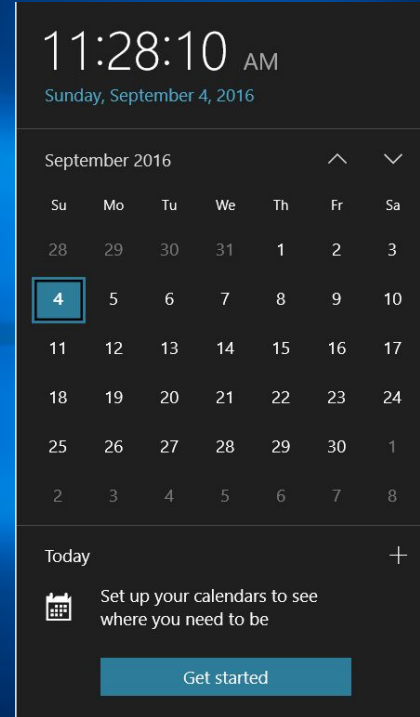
11:28:10 AM
Sunday, September 4, 2016

September 2016

| Su | Mo | Tu | We | Th | Fr | Sa |
|---|---|---|---|---|---|---|
| 28 | 29 | 30 | 31 | 1 | 2 | 3 |
| 4 | 5 | 6 | 7 | 8 | 9 | 10 |
| 11 | 12 | 13 | 14 | 15 | 16 | 17 |
| 18 | 19 | 20 | 21 | 22 | 23 | 24 |
| 25 | 26 | 27 | 28 | 29 | 30 | 1 |
| 2 | 3 | 4 | 5 | 6 | 7 | 8 |

Today +

Set up your calendars to see where you need to be

Get started